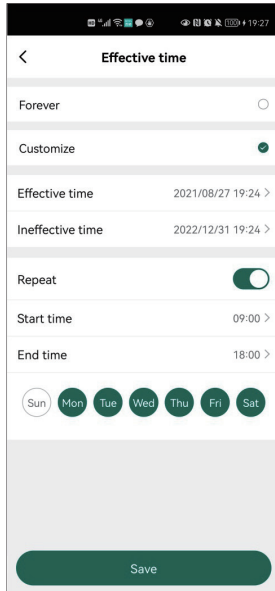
100 19:27

<

Effective time

Forever

Customize

Effective time 2021/08/27 19:24 >

Ineffective time 2022/12/31 19:24 >

Repeat

Start time 09:00 >

End time 18:00 >

Sun Mon Tue Wed Thu Fri Sat

Save